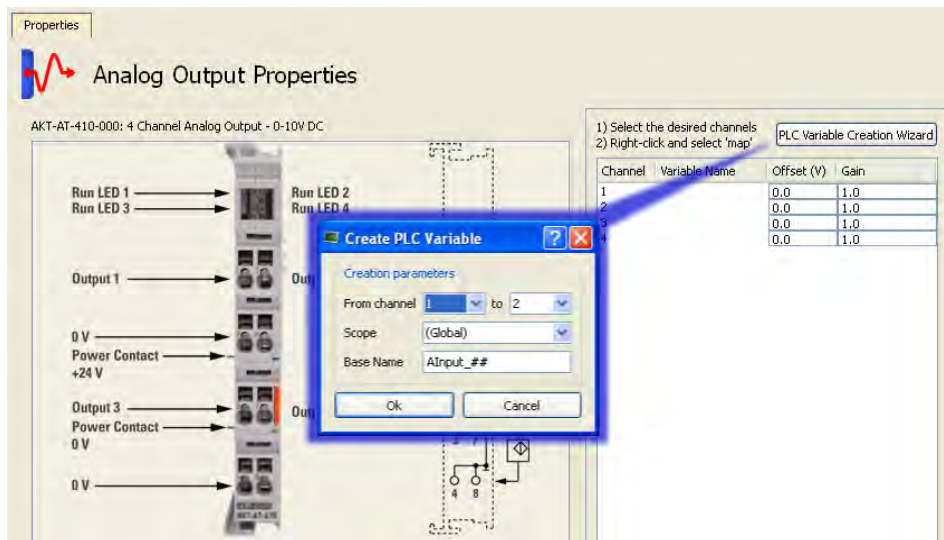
Properties

Analog Output Properties

AKT-AT-410-000: 4 Channel Analog Output - 0-10V DC

Run LED 1
Run LED 3
Run LED 2
Run LED 4

Output 1
Out

0 V
Power Contact
+24 V

Output 3
Out
Power Contact
0 V

0 V

4 8

1) Select the desired channels
2) Right-click and select 'map'

PLC Variable Creation Wizard

| Channel | Variable Name | Offset (V) | Gain |
|---|---|---|---|
| 1 | | 0.0 | 1.0 |
| 2 | | 0.0 | 1.0 |
| 3 | | 0.0 | 1.0 |
| 4 | | 0.0 | 1.0 |

Create PLC Variable

Creation parameters

From channel 1 to 2

Scope (Global)

Base Name AInput_##

Ok Cancel